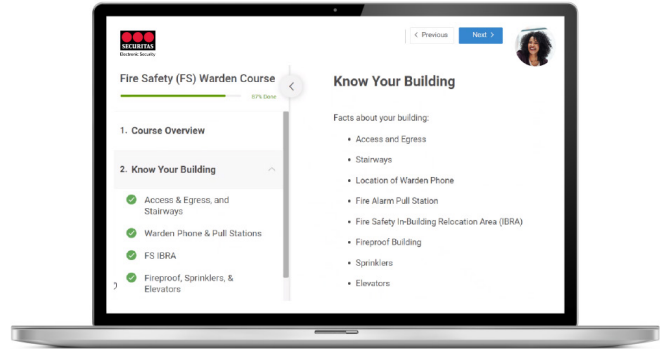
SECURITAS
Electronic Security

< Previous
Next >

Fire Safety (FS) Warden Course

67% Done

1. Course Overview

2. Know Your Building

Access & Egress, and Stairways

Warden Phone & Pull Stations

FS IBRA

Fireproof, Sprinklers, & Elevators

Know Your Building

Facts about your building:

- Access and Egress
- Stairways
- Location of Warden Phone
- Fire Alarm Pull Station
- Fire Safety In-Building Relocation Area (IBRA)
- Fireproof Building
- Sprinklers
- Elevators